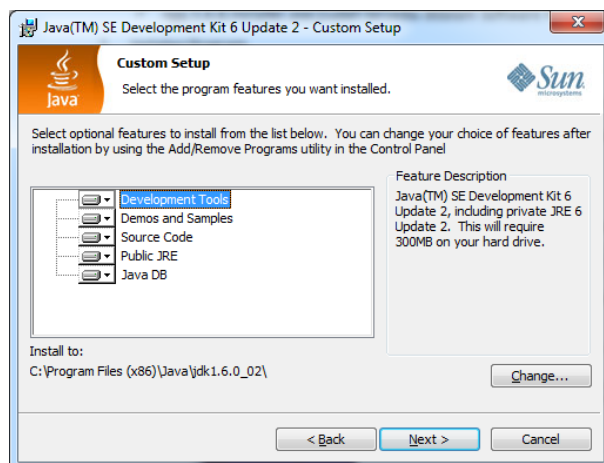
Java(TM) SE Development Kit 6 Update 2 - Custom Setup

Java

Custom Setup

Select the program features you want installed.

Sun microsystems

Select optional features to install from the list below. You can change your choice of features after installation by using the Add/Remove Programs utility in the Control Panel

Development Tools
Demos and Samples
Source Code
Public JRE
Java DB

Feature Description

Java(TM) SE Development Kit 6 Update 2, including private JRE 6 Update 2. This will require 300MB on your hard drive.

Install to:

C:\Program Files (x86)\Java\jdk1.6.0_02\

Change...

< Back

Next >

Cancel